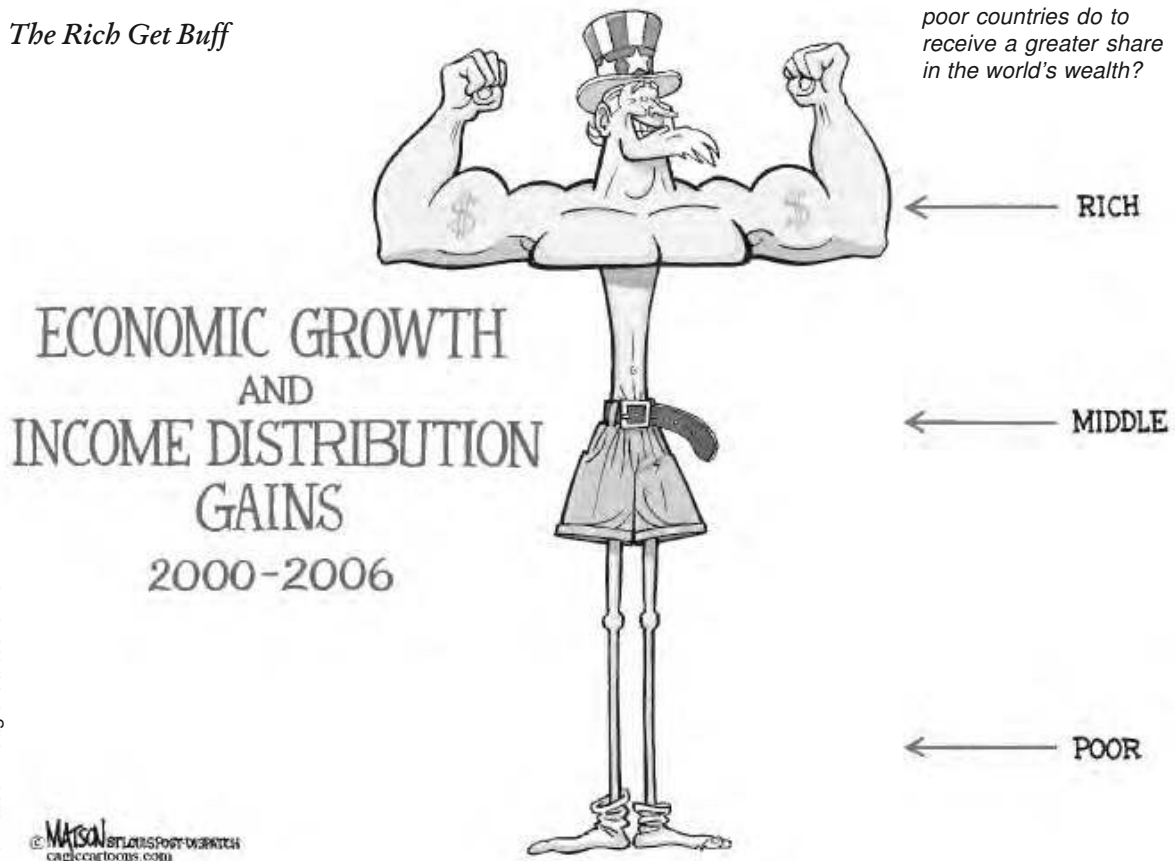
The Rich Get Buff

poor countries do to receive a greater share in the world's wealth?

$

$

RICH

ECONOMIC GROWTH AND INCOME DISTRIBUTION GAINS 2000-2006

MIDDLE

POOR

© MATSON ST. LOUIS POST-DISPATCH caglecartoons.com